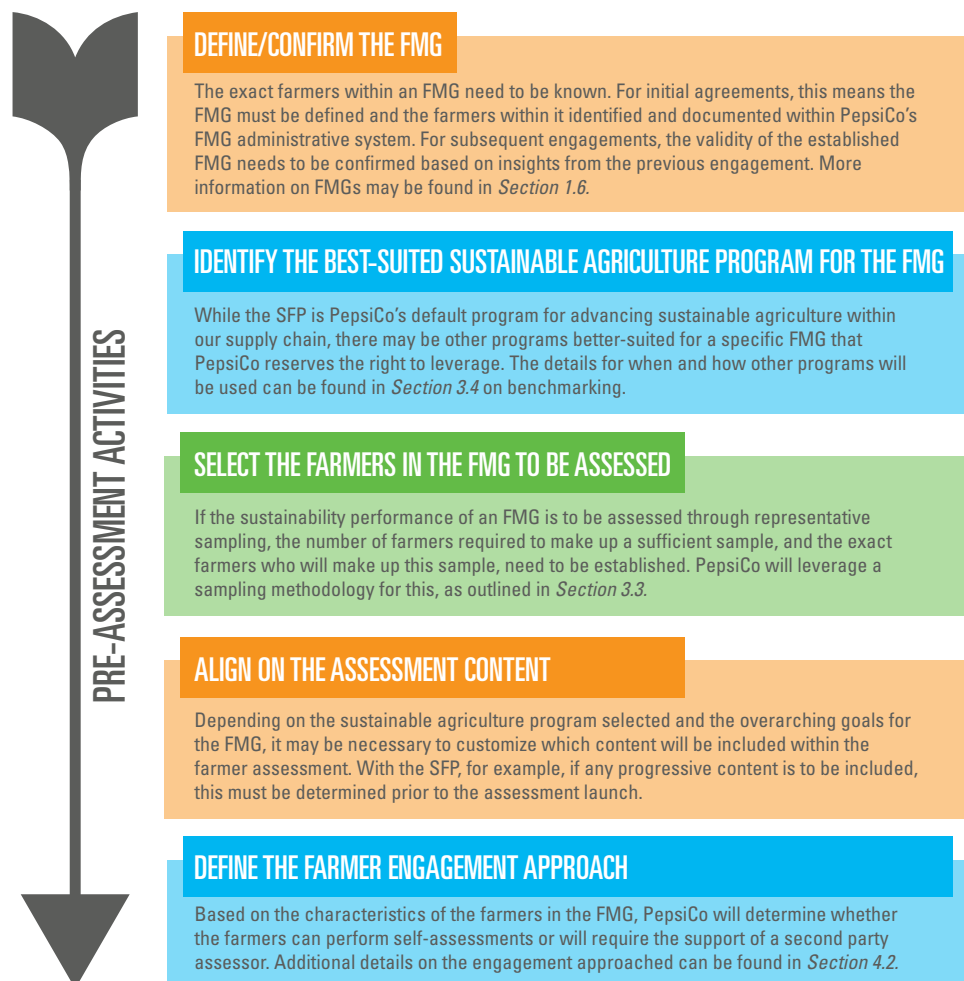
PRE-ASSESSMENT ACTIVITIES

DEFINE/CONFIRM THE FMG

The exact farmers within an FMG need to be known. For initial agreements, this means the FMG must be defined and the farmers within it identified and documented within PepsiCo's FMG administrative system. For subsequent engagements, the validity of the established FMG needs to be confirmed based on insights from the previous engagement. More information on FMGs may be found in *Section 1.6*.

IDENTIFY THE BEST-SUITED SUSTAINABLE AGRICULTURE PROGRAM FOR THE FMG

While the SFP is PepsiCo's default program for advancing sustainable agriculture within our supply chain, there may be other programs better-suited for a specific FMG that PepsiCo reserves the right to leverage. The details for when and how other programs will be used can be found in *Section 3.4* on benchmarking.

SELECT THE FARMERS IN THE FMG TO BE ASSESSED

If the sustainability performance of an FMG is to be assessed through representative sampling, the number of farmers required to make up a sufficient sample, and the exact farmers who will make up this sample, need to be established. PepsiCo will leverage a sampling methodology for this, as outlined in *Section 3.3.*

ALIGN ON THE ASSESSMENT CONTENT

Depending on the sustainable agriculture program selected and the overarching goals for the FMG, it may be necessary to customize which content will be included within the farmer assessment. With the SFP, for example, if any progressive content is to be included, this must be determined prior to the assessment launch.

DEFINE THE FARMER ENGAGEMENT APPROACH

Based on the characteristics of the farmers in the FMG, PepsiCo will determine whether the farmers can perform self-assessments or will require the support of a second party assessor. Additional details on the engagement approached can be found in *Section 4.2.*